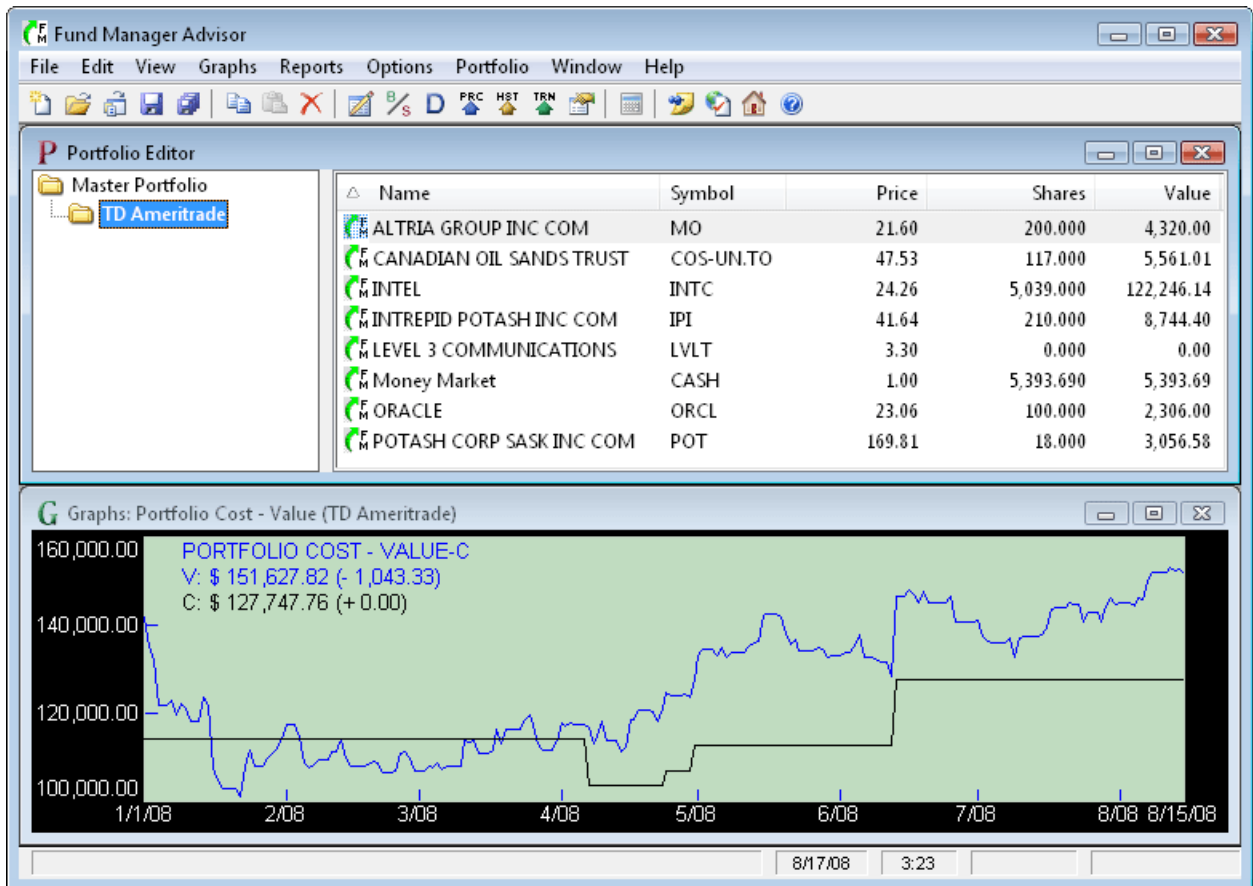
Fund Manager Advisor

File Edit View Graphs Reports Options Portfolio Window Help

$\frac{B}{S}$ D PRC HST TRN

P Portfolio Editor

Master Portfolio
TD Ameritrade

| Name | Symbol | Price | Shares | Value |
|---|---|---|---|---|
| ALTRIA GROUP INC COM | MO | 21.60 | 200.000 | 4,320.00 |
| CANADIAN OIL SANDS TRUST | COS-UN.TO | 47.53 | 117.000 | 5,561.01 |
| INTEL | INTC | 24.26 | 5,039.000 | 122,246.14 |
| INTREPID POTASH INC COM | IPI | 41.64 | 210.000 | 8,744.40 |
| LEVEL 3 COMMUNICATIONS | LVLT | 3.30 | 0.000 | 0.00 |
| Money Market | CASH | 1.00 | 5,393.690 | 5,393.69 |
| ORACLE | ORCL | 23.06 | 100.000 | 2,306.00 |
| POTASH CORP SASK INC COM | POT | 169.81 | 18.000 | 3,056.58 |

G Graphs: Portfolio Cost - Value (TD Ameritrade)

PORTFOLIO COST - VALUE-C
V: $ 151,627.82 (- 1,043.33)
C: $ 127,747.76 (+ 0.00)

160,000.00
140,000.00
120,000.00
100,000.00

1/1/08 2/08 3/08 4/08 5/08 6/08 7/08 8/08 8/15/08

8/17/08 3:23